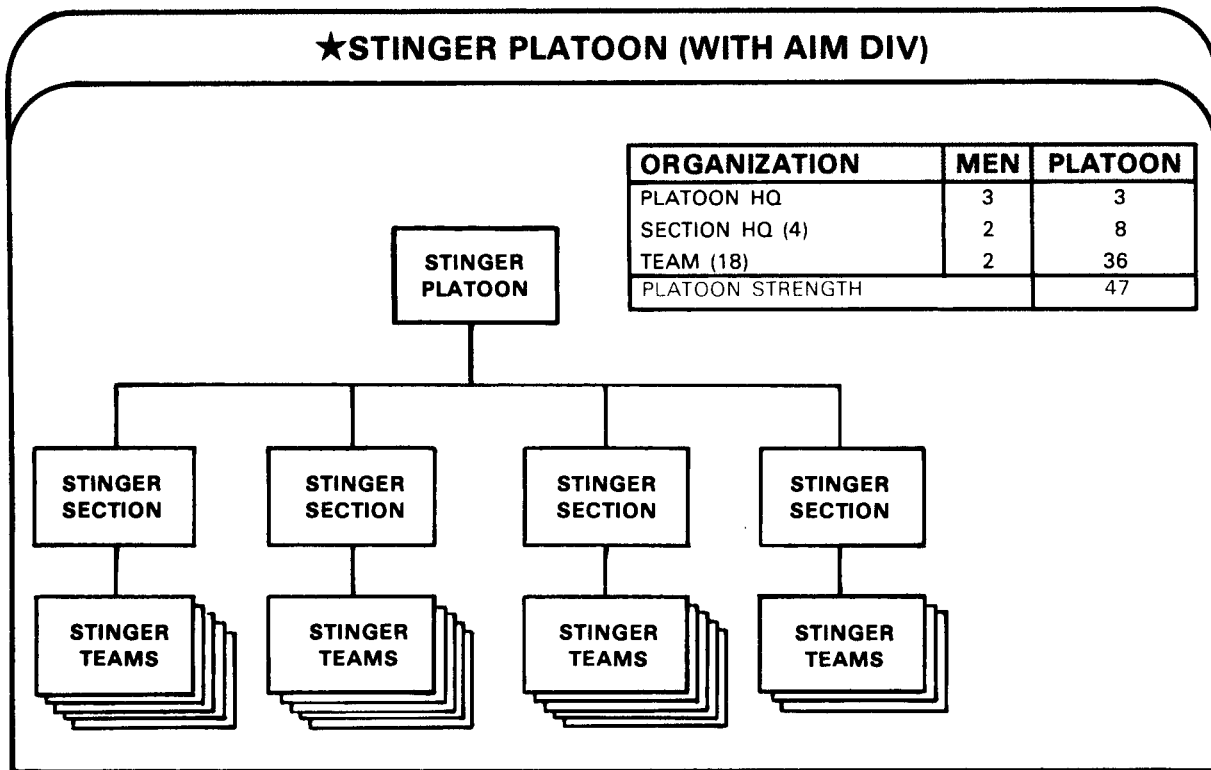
★STINGER PLATOON (WITH AIM DIV)

| ORGANIZATION | MEN | PLATOON |
|---|---|---|
| PLATOON HQ | 3 | 3 |
| SECTION HQ (4) | 2 | 8 |
| TEAM (18) | 2 | 36 |
| PLATOON STRENGTH | | 47 |

STINGER PLATOON

STINGER SECTION

STINGER SECTION

STINGER SECTION

STINGER SECTION

STINGER TEAMS

STINGER TEAMS

STINGER TEAMS

STINGER TEAMS